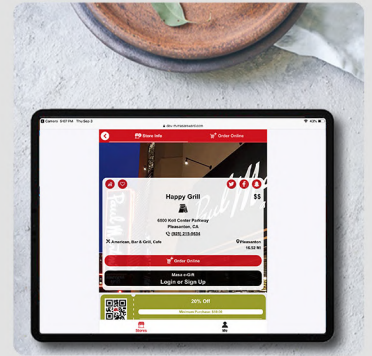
Camera 6:07 PM Thu Mar 3

40%

Store Info

Order Online

Happy Grill

$$

6500 Koll Center Parkway
Pleasanton, CA
(925) 215-0624

American, Bar & Grill, Cafe

Pleasanton
16.32 Mi

Order Online

Make e-G-R
Login or Sign Up

20% Off

Minimum Purchase: $25.00

Stores

Me